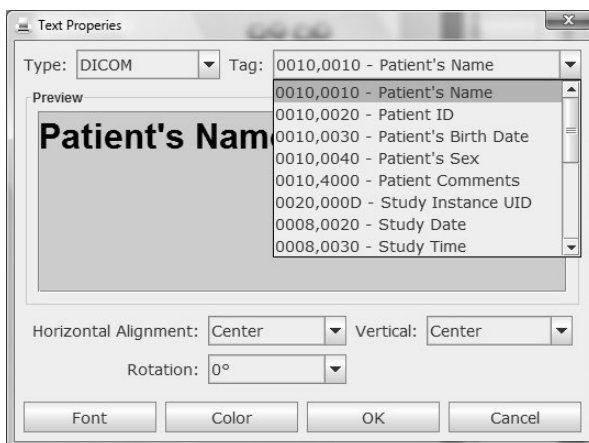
Text Properies

Type: DICOM Tag: 0010,0010 - Patient's Name

Preview

Patient's Nam

0010,0010 - Patient's Name
0010,0020 - Patient ID
0010,0030 - Patient's Birth Date
0010,0040 - Patient's Sex
0010,4000 - Patient Comments
0020,000D - Study Instance UID
0008,0020 - Study Date
0008,0030 - Study Time

Horizontal Alignment: Center Vertical: Center

Rotation: 0°

Font Color OK Cancel